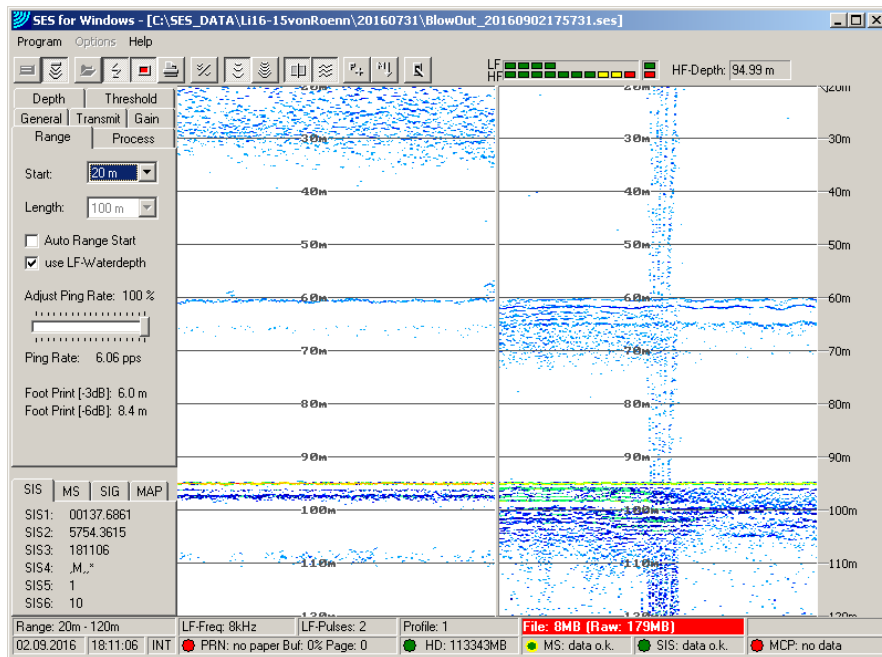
SES for Windows - [C:\SES_DATA\Li16-15vonRoenn\20160731\BlowOut_20160902175731.ses]

Program Options Help

LF
HF

HF-Depth: 94.99 m

Depth | Threshold
General | Transmit | Gain
Range | Process

Start: 20 m

Length: 100 m

Auto Range Start

use LF-Waterdepth

Adjust Ping Rate: 100 %

Ping Rate: 6.06 pps

Foot Print [-3dB]: 6.0 m
Foot Print [-6dB]: 8.4 m

SIS | MS | SIG | MAP

SIS1: 00137.6861
SIS2: 5754.3615
SIS3: 181106
SIS4: ,M,,*
SIS5: 1
SIS6: 10

20m
30m
40m
50m
60m
70m
80m
90m
100m
110m
120m

20m
30m
40m
50m
60m
70m
80m
90m
100m
110m
120m

20m
30m
40m
50m
60m
70m
80m
90m
100m
110m
120m

Range: 20m - 120m | LF-Freq: 8kHz | LF-Pulses: 2 | Profile: 1 | File: 8MB (Raw: 179MB)

02.09.2016 | 18:11:06 | INT | PRN: no paper Buf: 0% Page: 0 | HD: 113343MB | MS: data o.k. | SIS: data o.k. | MCP: no data